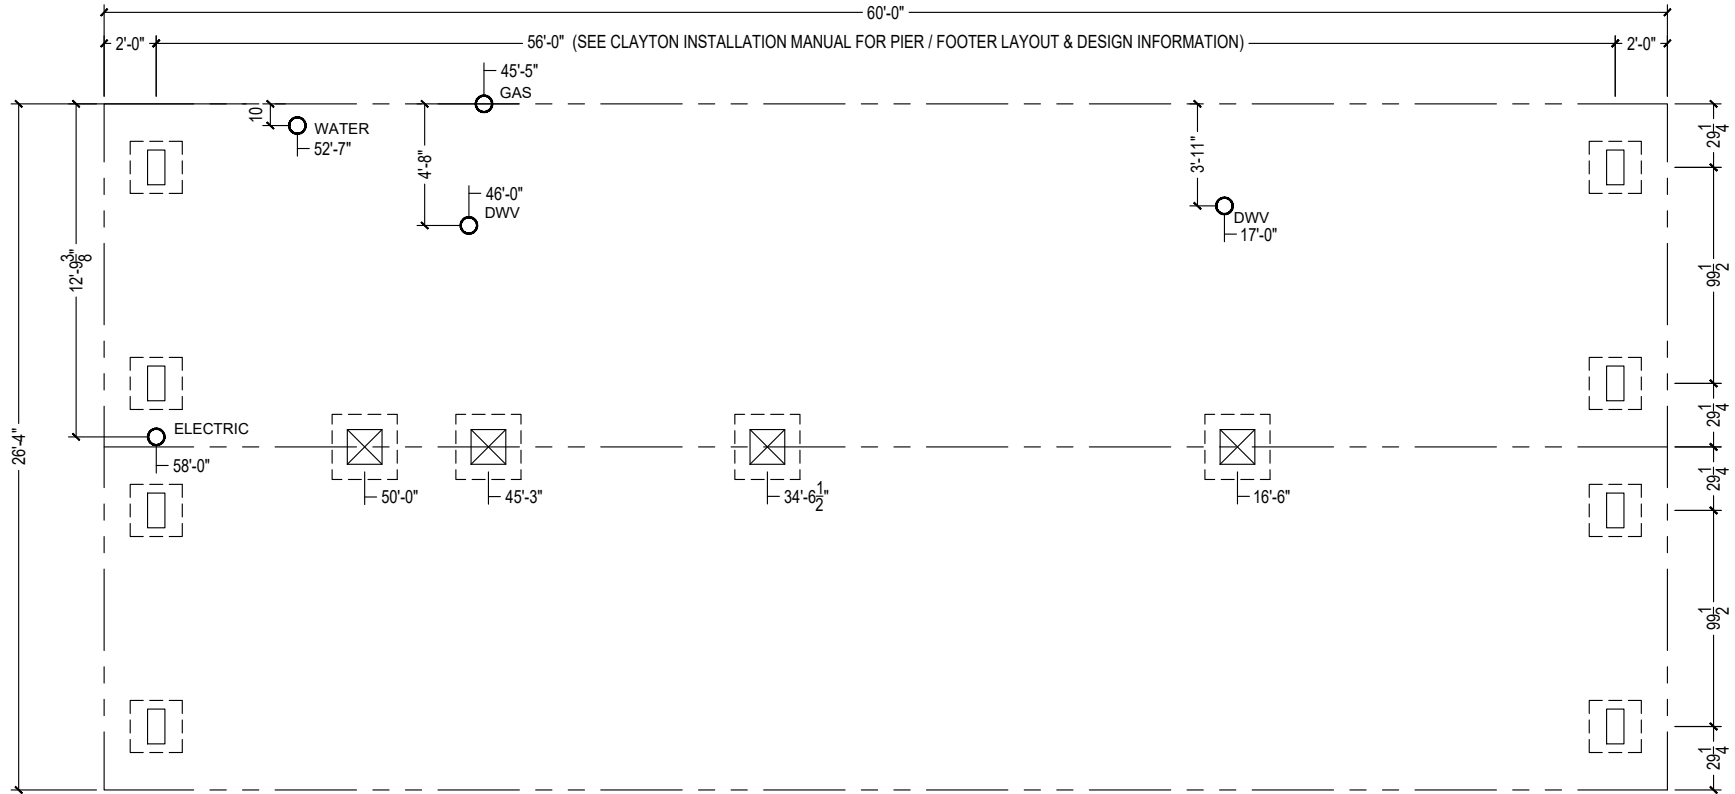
60'-0"

2'-0" 56'-0" (SEE CLAYTON INSTALLATION MANUAL FOR PIER / FOOTER LAYOUT & DESIGN INFORMATION) 2'-0"

45'-5"
GAS

10

WATER
52'-7"

4'-8"

46'-0"
DWV

3'-11"

DWV
17'-0"

$12'-9\frac{3}{8}"$

$29\frac{1}{4}$

$99\frac{1}{2}$

$29\frac{1}{4}$

ELECTRIC
58'-0"

26'-4"

50'-0"

45'-3"

$34'-6\frac{1}{2}"$

16'-6"

$29\frac{1}{4}$

$99\frac{1}{2}$

$29\frac{1}{4}$